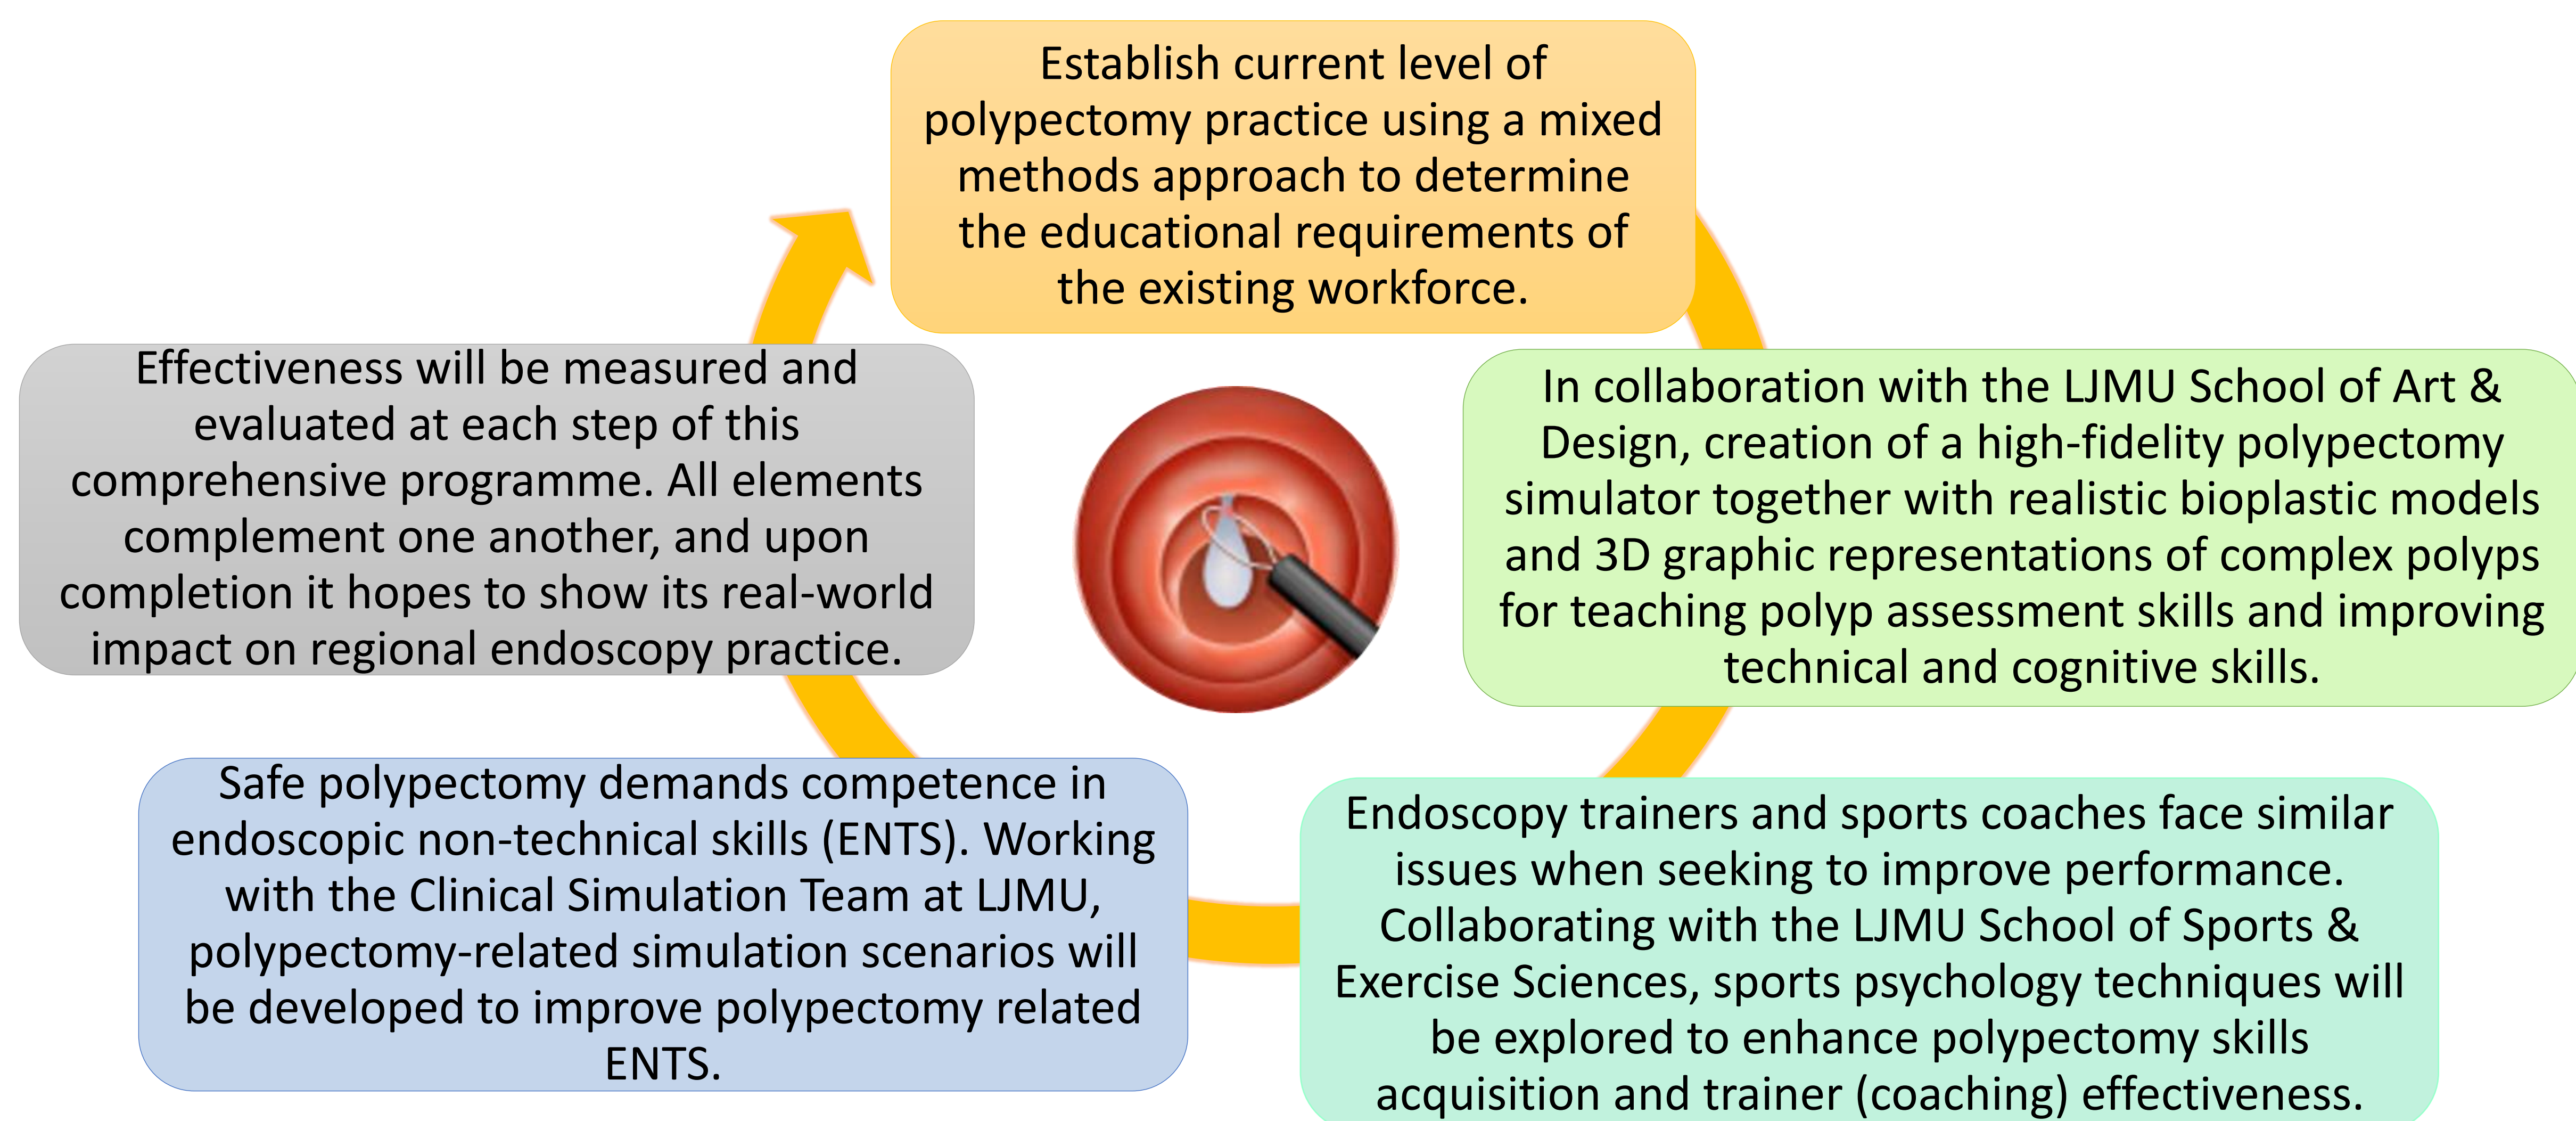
Establish current level of polypectomy practice using a mixed methods approach to determine the educational requirements of the existing workforce.

In collaboration with the LJMU School of Art & Design, creation of a high-fidelity polypectomy simulator together with realistic bioplastic models and 3D graphic representations of complex polyps for teaching polyp assessment skills and improving technical and cognitive skills.

Endoscopy trainers and sports coaches face similar issues when seeking to improve performance. Collaborating with the LJMU School of Sports & Exercise Sciences, sports psychology techniques will be explored to enhance polypectomy skills acquisition and trainer (coaching) effectiveness.

Safe polypectomy demands competence in endoscopic non-technical skills (ENTS). Working with the Clinical Simulation Team at LJMU, polypectomy-related simulation scenarios will be developed to improve polypectomy related ENTS.

Effectiveness will be measured and evaluated at each step of this comprehensive programme. All elements complement one another, and upon completion it hopes to show its real-world impact on regional endoscopy practice.